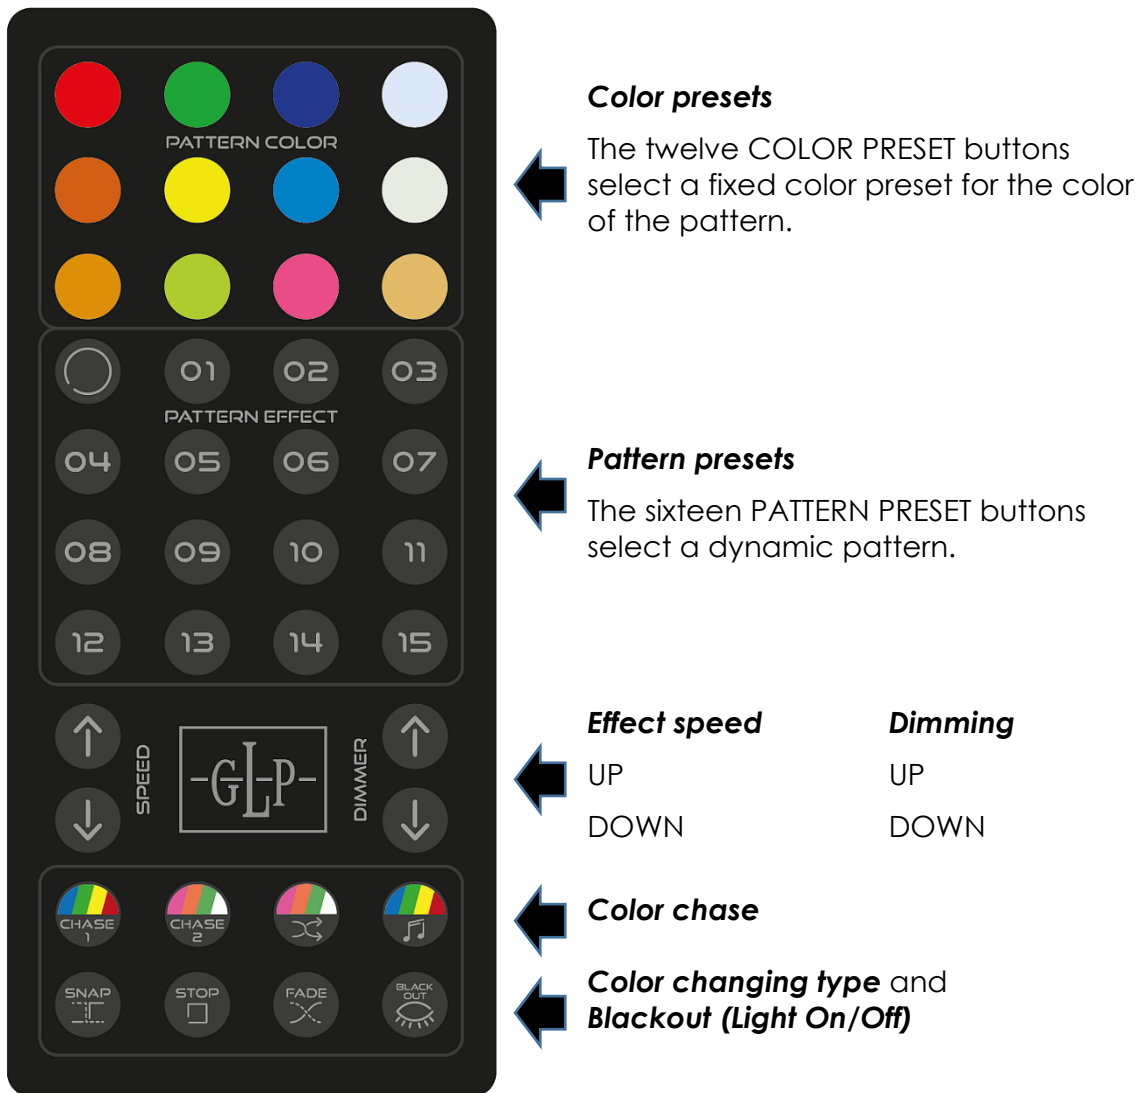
PATTERN COLOR

01 02 03

PATTERN EFFECT

04 05 06 07

08 09 10 11

12 13 14 15

SPEED

-GLP-

DIMMER

CHASE 1

CHASE 2

SNAP

STOP

FADE

BLACK OUT

Color presets

The twelve COLOR PRESET buttons select a fixed color preset for the color of the pattern.

Pattern presets

The sixteen PATTERN PRESET buttons select a dynamic pattern.

| Effect speed | Dimming |
|---|---|
| UP | UP |
| DOWN | DOWN |

Color chase

Color changing type and Blackout (Light On/Off)